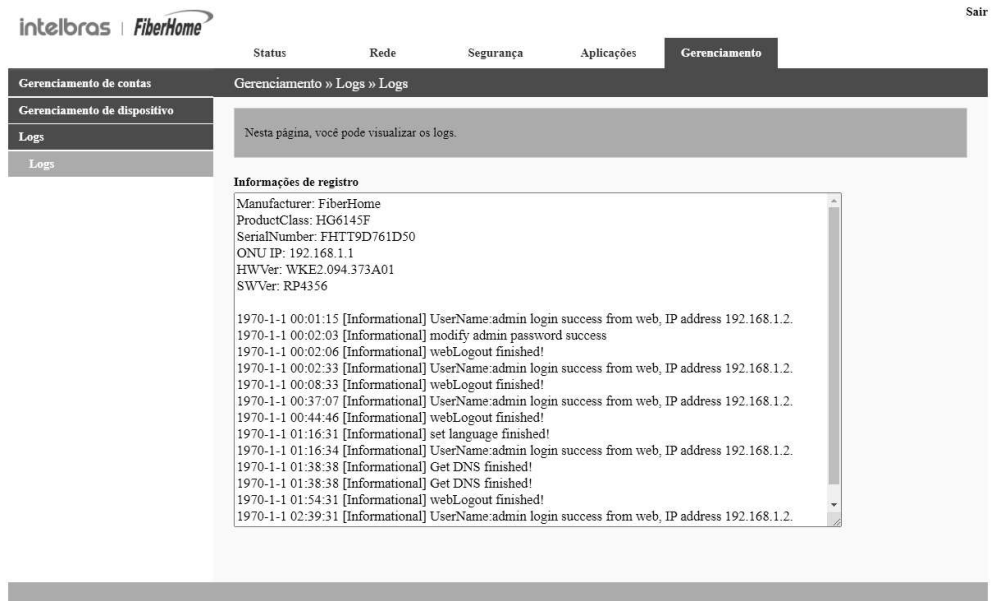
intelbras | FiberHome

Sair

Status Rede Segurança Aplicações Gerenciamento

Gerenciamento de contas
Gerenciamento de dispositivo
Logs
Logs

Gerenciamento » Logs » Logs

Nesta página, você pode visualizar os logs.

Informações de registro

Manufacturer: FiberHome
ProductClass: HG6145F
SerialNumber: FHTT9D761D50
ONU IP: 192.168.1.1
HWVer: WKE2.094.373A01
SWVer: RP4356

1970-1-1 00:01:15 [Informational] UserName:admin login success from web, IP address 192.168.1.2.
1970-1-1 00:02:03 [Informational] modify admin password success
1970-1-1 00:02:06 [Informational] webLogout finished!
1970-1-1 00:02:33 [Informational] UserName:admin login success from web, IP address 192.168.1.2.
1970-1-1 00:08:33 [Informational] webLogout finished!
1970-1-1 00:37:07 [Informational] UserName:admin login success from web, IP address 192.168.1.2.
1970-1-1 00:44:46 [Informational] webLogout finished!
1970-1-1 01:16:31 [Informational] set language finished!
1970-1-1 01:16:34 [Informational] UserName:admin login success from web, IP address 192.168.1.2.
1970-1-1 01:38:38 [Informational] Get DNS finished!
1970-1-1 01:38:38 [Informational] Get DNS finished!
1970-1-1 01:54:31 [Informational] webLogout finished!
1970-1-1 02:39:31 [Informational] UserName:admin login success from web, IP address 192.168.1.2.